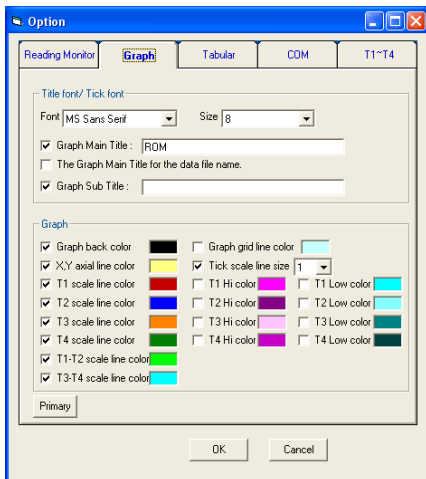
Option

Reading Monitor | Graph | Tabular | COM | T1~T4

Title font/ Tick font

Font MS Sans Serif

Size 8

Graph Main Title : ROM

The Graph Main Title for the data file name.

Graph Sub Title :

Graph

Graph back color

Graph grid line color

X,Y axial line color

Tick scale line size 1

T1 scale line color

T1 Hi color

T1 Low color

T2 scale line color

T2 Hi color

T2 Low color

T3 scale line color

T3 Hi color

T3 Low color

T4 scale line color

T4 Hi color

T4 Low color

T1-T2 scale line color

T3-T4 scale line color

Primary

OK

Cancel